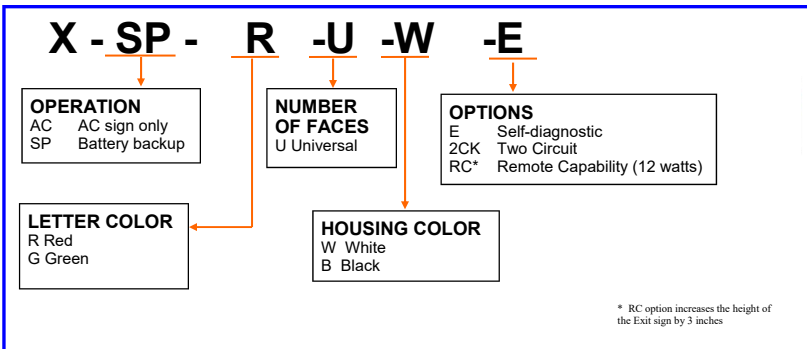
X - SP - R -U -W -E

OPERATION
AC AC sign only
SP Battery backup

NUMBER OF FACES
U Universal

OPTIONS
E Self-diagnostic
2CK Two Circuit
RC* Remote Capability (12 watts)

LETTER COLOR
R Red
G Green

HOUSING COLOR
W White
B Black

* RC option increases the height of the Exit sign by 3 inches